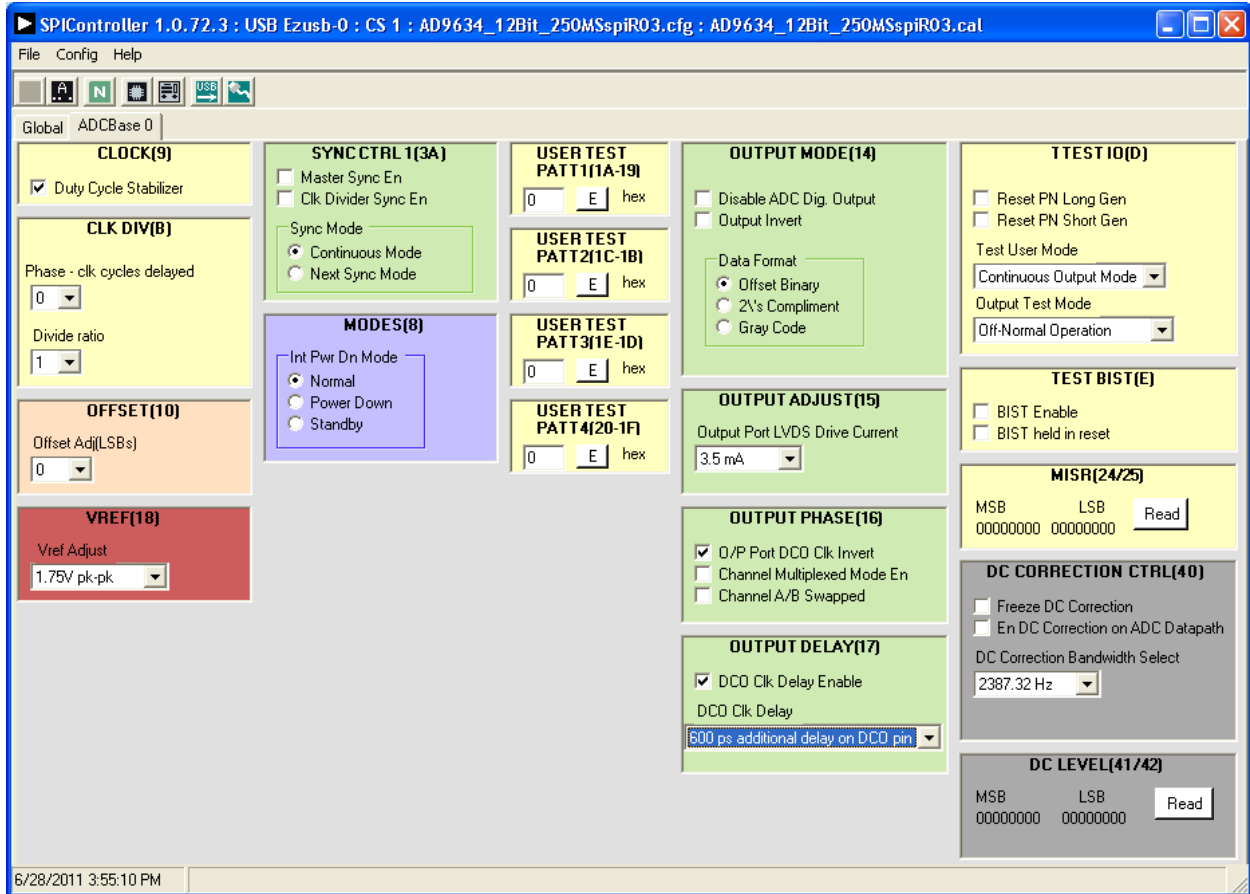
SPIController 1.0.72.3 : USB Ezusb-0 : CS 1 : AD9634_12Bit_250MSspiR03.cfg : AD9634_12Bit_250MSspiR03.cal

File Config Help

A N USB

Global ADCBase 0

CLOCK(9)
Duty Cycle Stabilizer

CLK DIV(B)
Phase - clk cycles delayed
0
Divide ratio
1

OFFSET(10)
Offset Adj(LSBs)
0

VREF(18)
Vref Adjust
1.75V pk-pk

SYNC CTRL 1(3A)
Master Sync En
Clk Divider Sync En
Sync Mode
Continuous Mode
Next Sync Mode

MODES(8)
Int Pwr Dn Mode
Normal
Power Down
Standby

USER TEST PATT1(1A-19)
0 E hex

USER TEST PATT2(1C-1B)
0 E hex

USER TEST PATT3(1E-1D)
0 E hex

USER TEST PATT4(20-1F)
0 E hex

OUTPUT MODE(14)
Disable ADC Dig. Output
Output Invert
Data Format
Offset Binary
2\'s Compliment
Gray Code

OUTPUT ADJUST(15)
Output Port LVDS Drive Current
3.5 mA

OUTPUT PHASE(16)
O/P Port DCO Clk Invert
Channel Multiplexed Mode En
Channel A/B Swapped

OUTPUT DELAY(17)
DCO Clk Delay Enable
DCO Clk Delay
600 ps additional delay on DCO pin

TTEST IO(D)
Reset PN Long Gen
Reset PN Short Gen
Test User Mode
Continuous Output Mode
Output Test Mode
Off-Normal Operation

TEST BIST(E)
BIST Enable
BIST held in reset

MISR(24/25)
MSB LSB
00000000 00000000
Read

DC CORRECTION CTRL(40)
Freeze DC Correction
En DC Correction on ADC Datapath
DC Correction Bandwidth Select
2387.32 Hz

DC LEVEL(41/42)
MSB LSB
00000000 00000000
Read

6/28/2011 3:55:10 PM